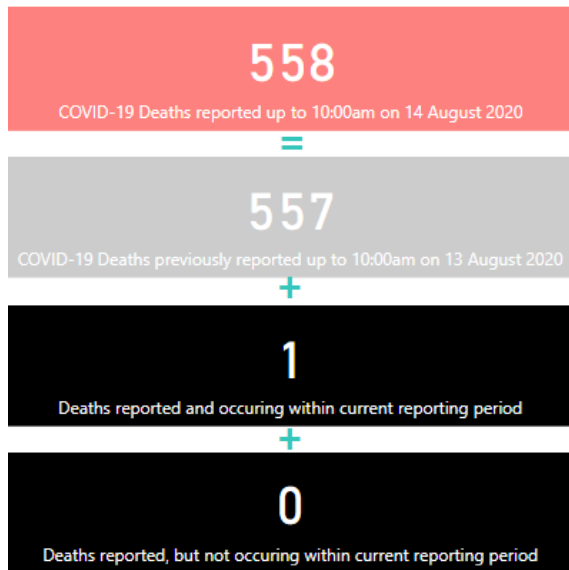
558

COVID-19 Deaths reported up to 10:00am on 14 August 2020

=

557

COVID-19 Deaths previously reported up to 10:00am on 13 August 2020

+

1

Deaths reported and occuring within current reporting period

+

0

Deaths reported, but not occuring within current reporting period